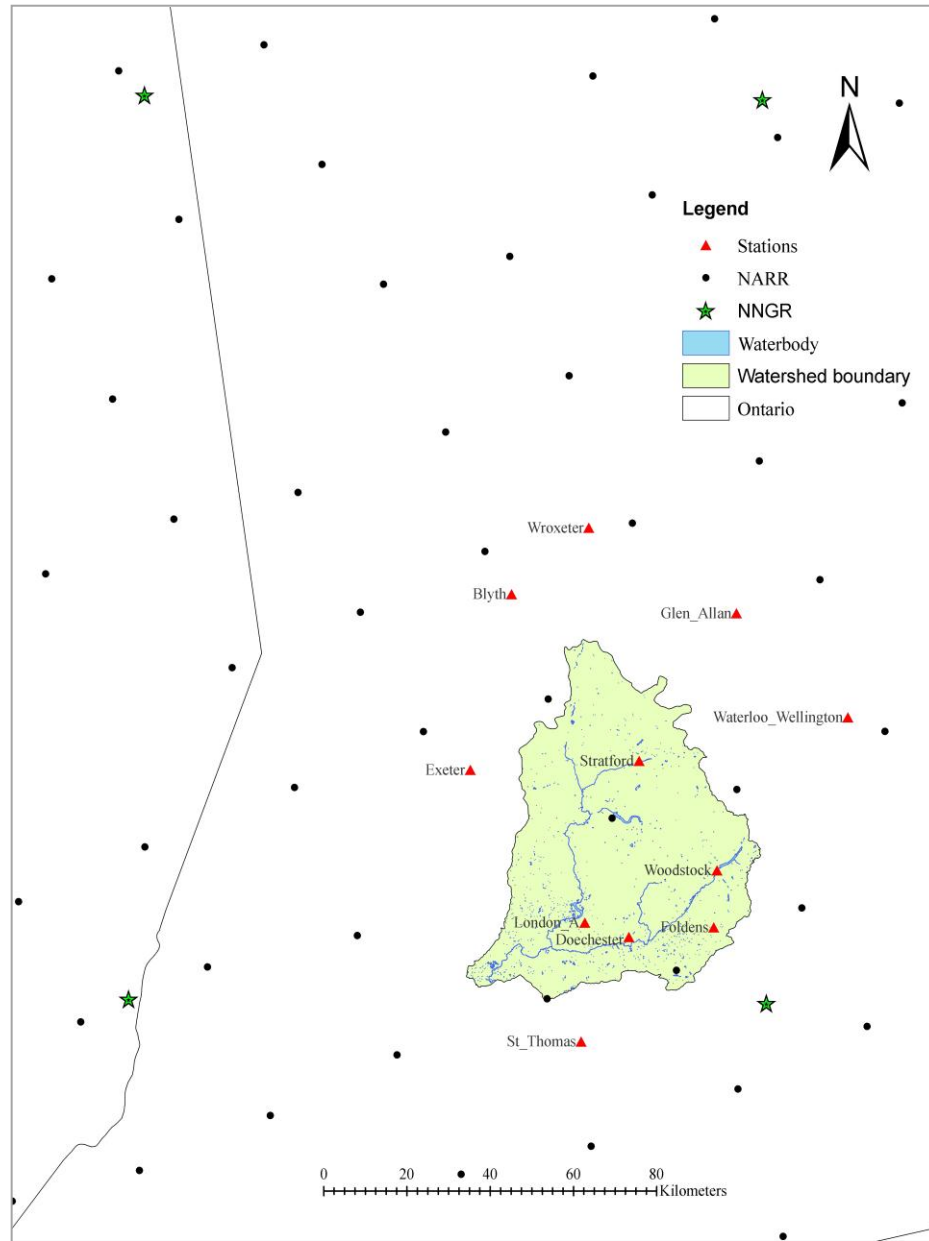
N

Legend
Stations
NARR
NNGR
Waterbody
Watershed boundary
Ontario

Wroxeter
Blyth
Glen_Allan
Waterloo_Wellington
Exeter
Stratford
Woodstock
London_A
Doechester
Foldens
St_Thomas

0 20 40 60 80
Kilometers